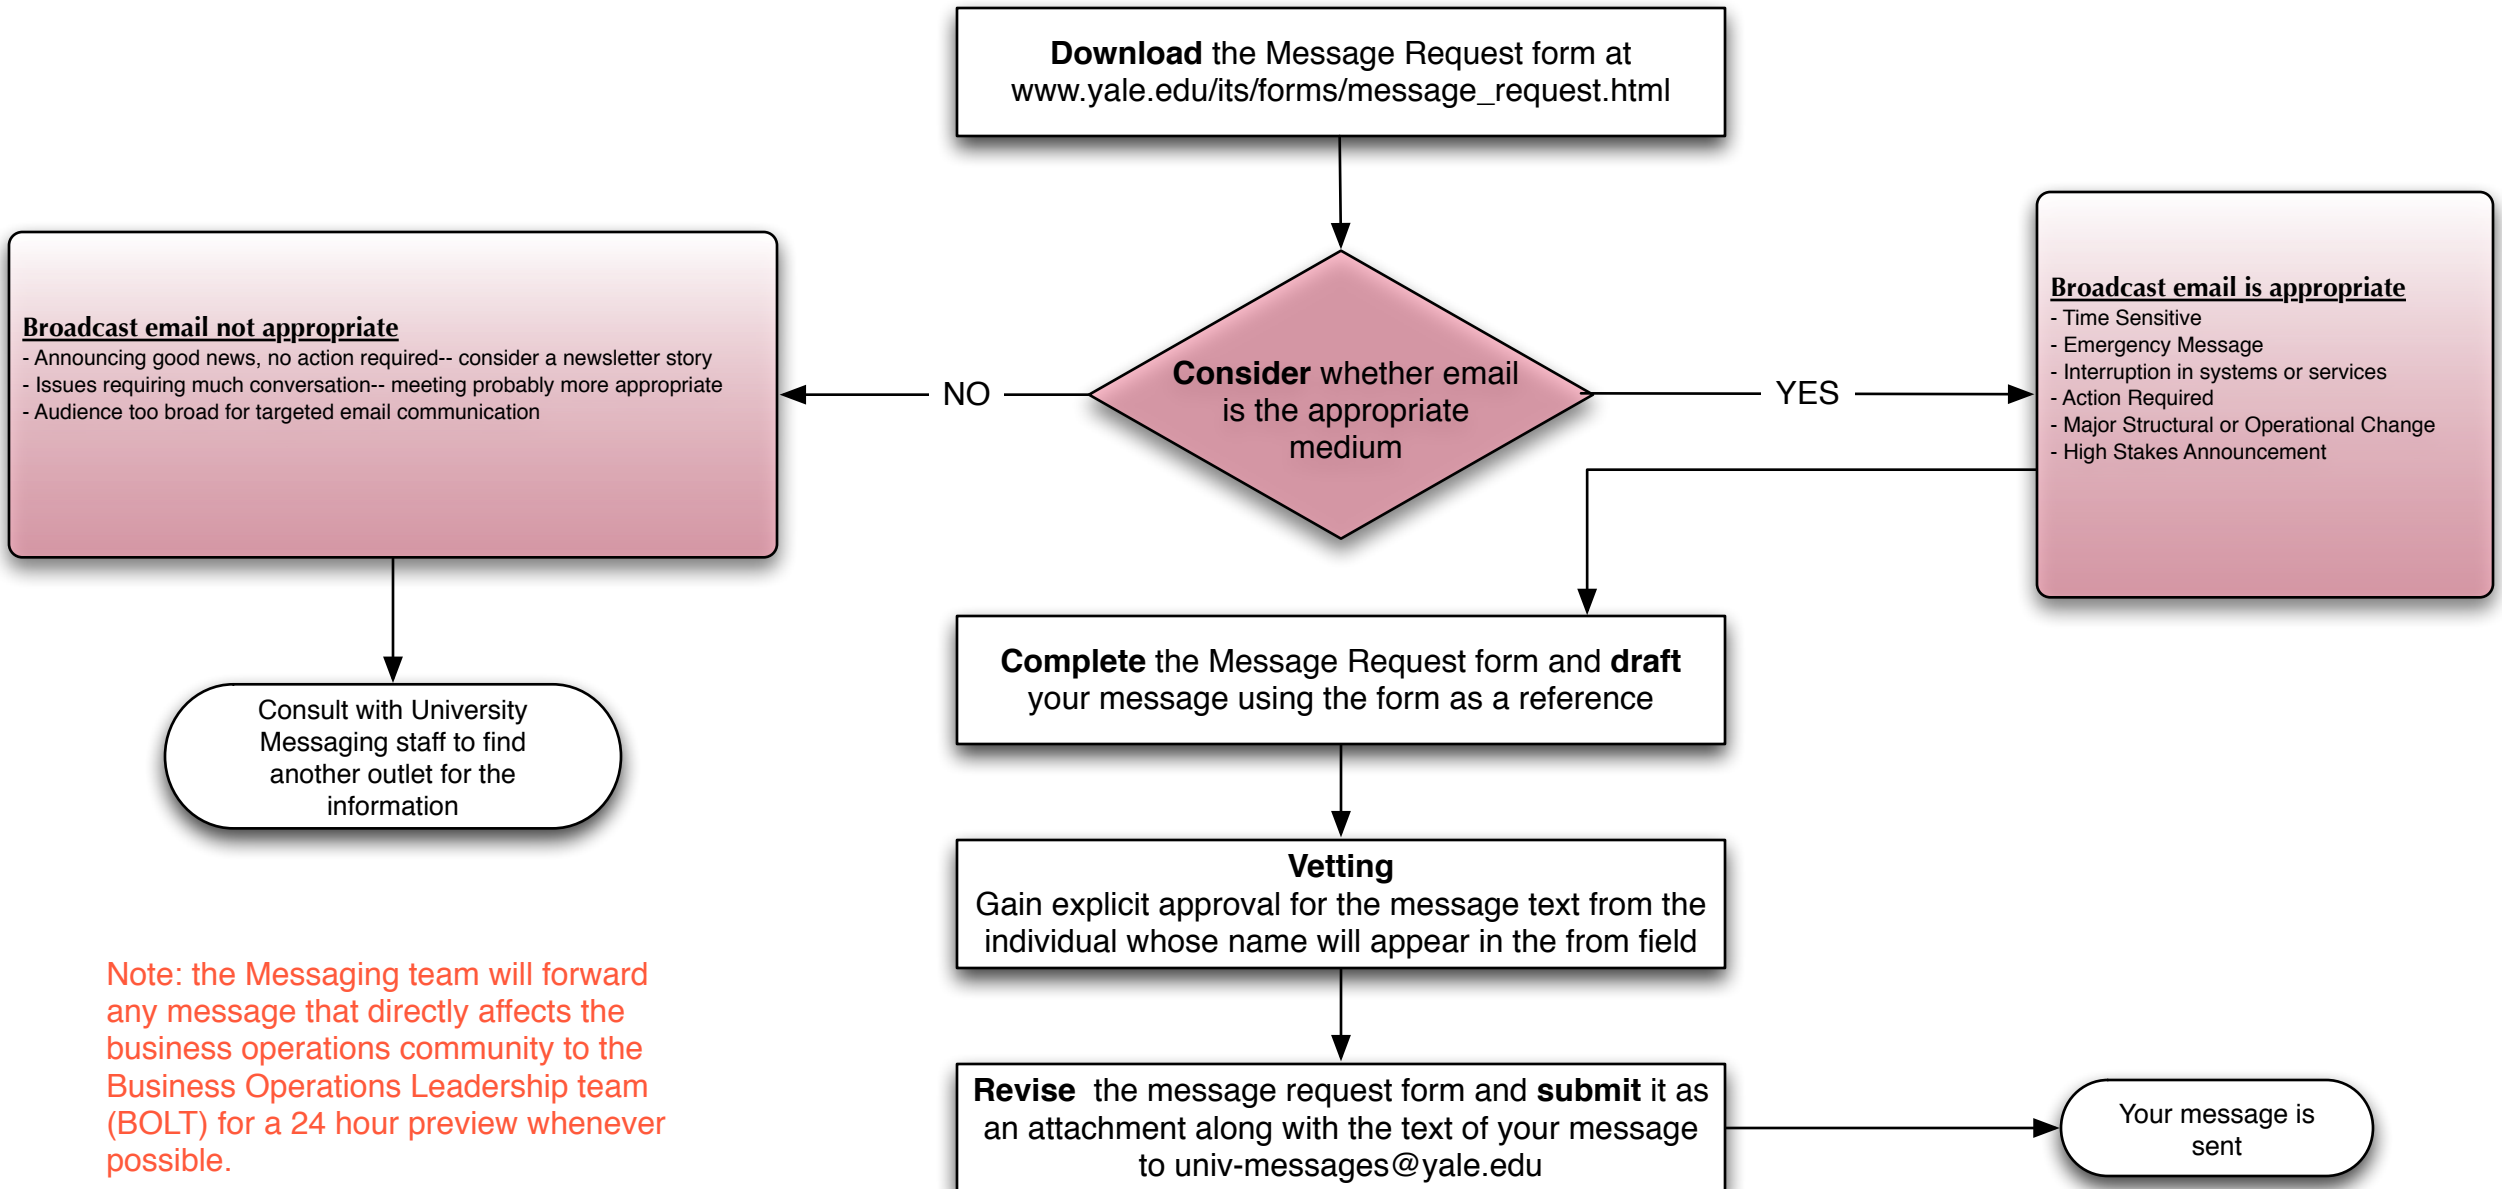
**Download** the Message Request form at www.yale.edu/its/forms/message_request.html

Broadcast email not appropriate
- Announcing good news, no action required-- consider a newsletter story
- Issues requiring much conversation-- meeting probably more appropriate
- Audience too broad for targeted email communication

NO

**Consider** whether email is the appropriate medium

YES

Broadcast email is appropriate
- Time Sensitive
- Emergency Message
- Interruption in systems or services
- Action Required
- Major Structural or Operational Change
- High Stakes Announcement

Consult with University Messaging staff to find another outlet for the information

**Complete** the Message Request form and **draft** your message using the form as a reference

**Vetting**
Gain explicit approval for the message text from the individual whose name will appear in the from field

Note: the Messaging team will forward any message that directly affects the business operations community to the Business Operations Leadership team (BOLT) for a 24 hour preview whenever possible.

**Revise** the message request form and **submit** it as an attachment along with the text of your message to univ-messages@yale.edu

Your message is sent